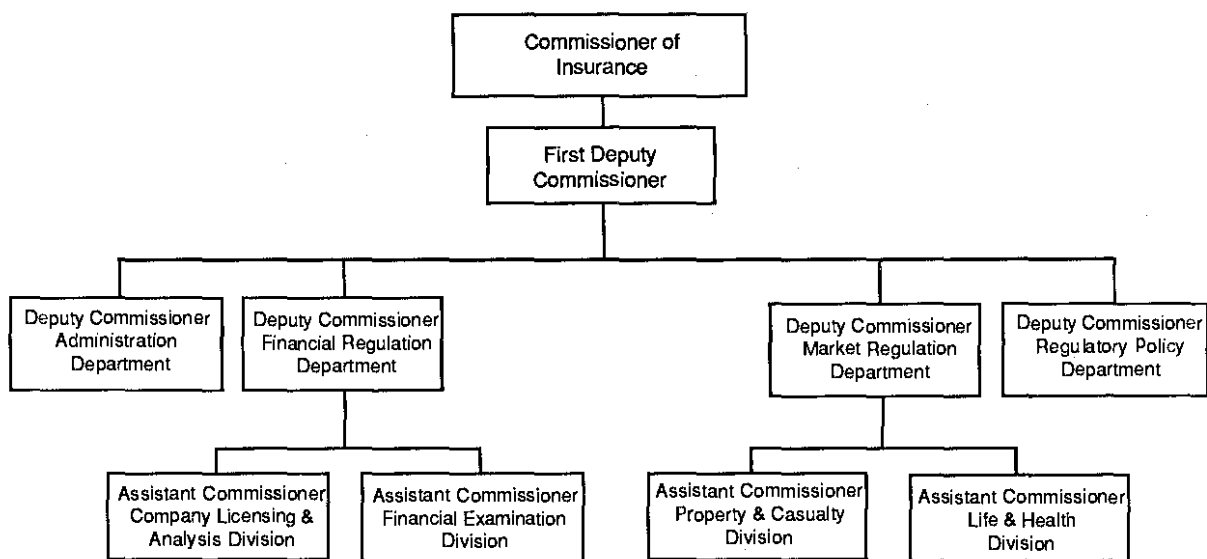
Commissioner of Insurance

First Deputy Commissioner

Deputy Commissioner Administration Department

Deputy Commissioner Financial Regulation Department

Deputy Commissioner Market Regulation Department

Deputy Commissioner Regulatory Policy Department

Assistant Commissioner Company Licensing & Analysis Division

Assistant Commissioner Financial Examination Division

Assistant Commissioner Property & Casualty Division

Assistant Commissioner Life & Health Division